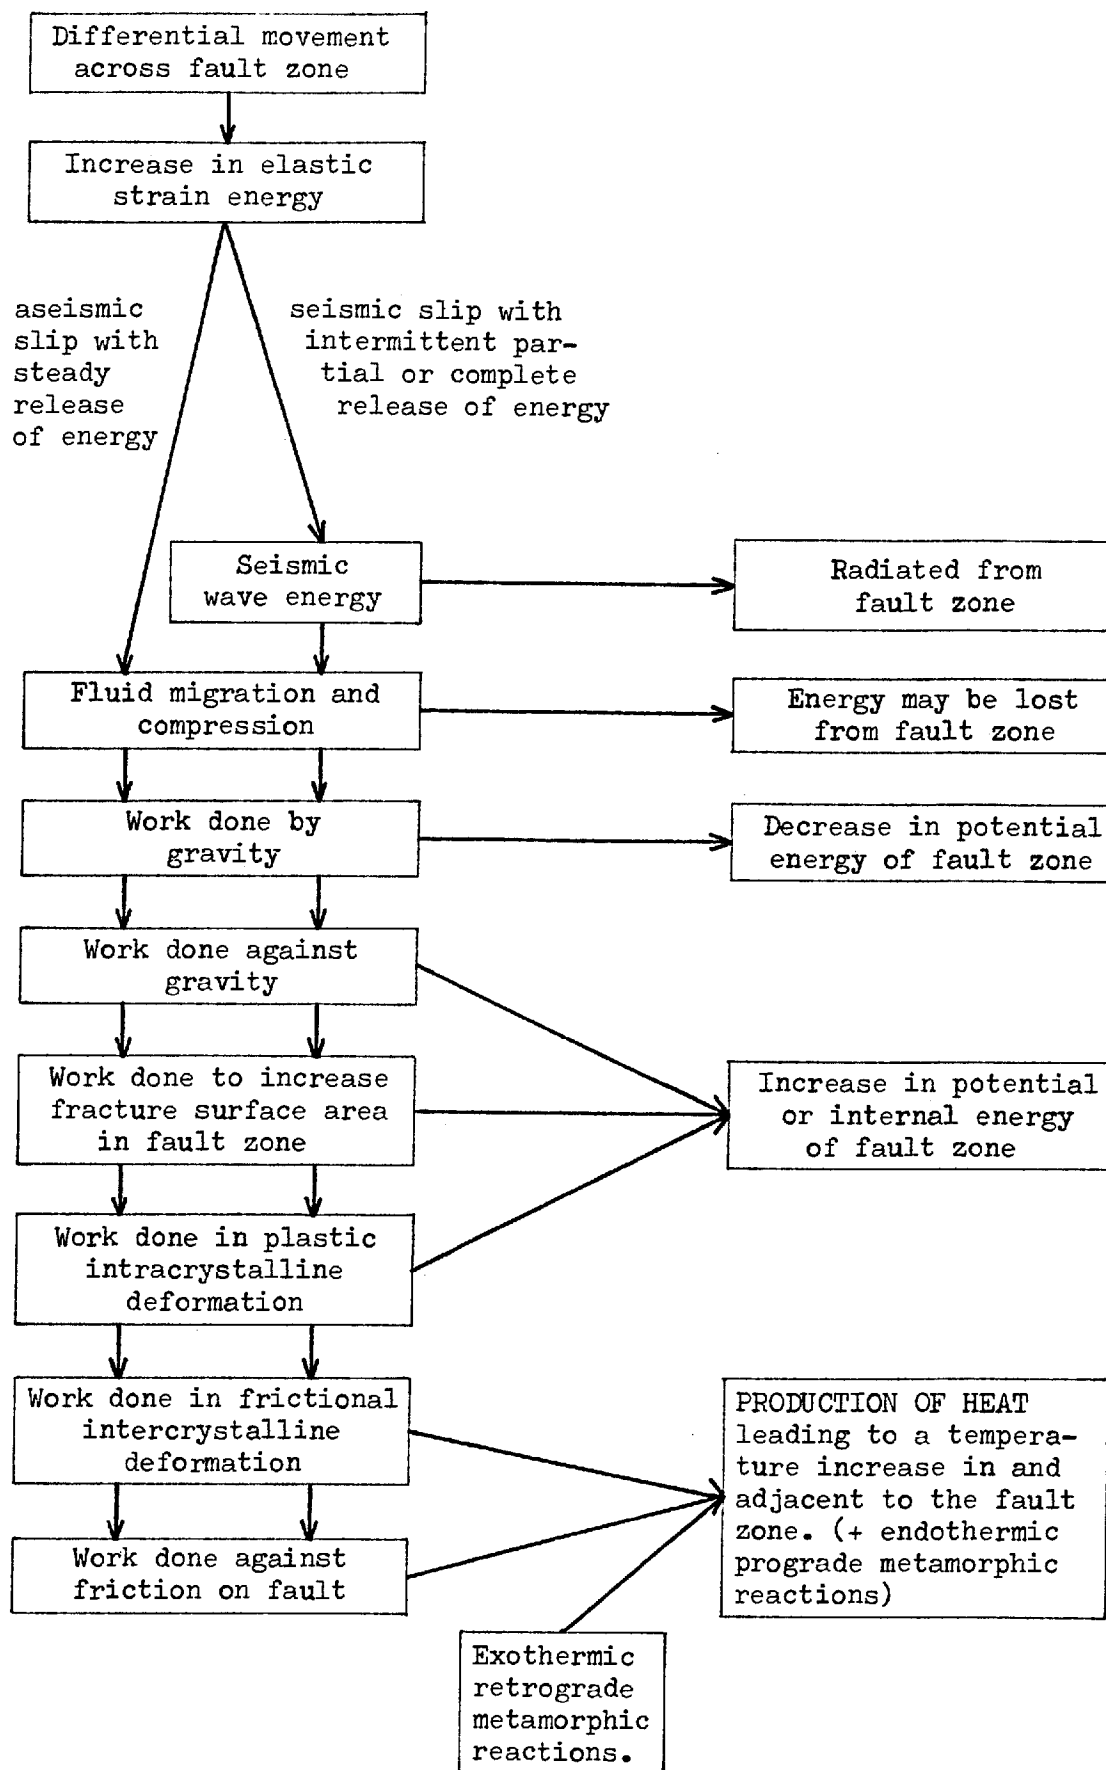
Differential movement across fault zone

Increase in elastic strain energy

aseismic slip with steady release of energy

seismic slip with intermittent partial or complete release of energy

Seismic wave energy

Radiated from fault zone

Fluid migration and compression

Energy may be lost from fault zone

Work done by gravity

Decrease in potential energy of fault zone

Work done against gravity

Work done to increase fracture surface area in fault zone

Increase in potential or internal energy of fault zone

Work done in plastic intracrystalline deformation

Work done in frictional intercrystalline deformation

PRODUCTION OF HEAT leading to a temperature increase in and adjacent to the fault zone. (+ endothermic prograde metamorphic reactions)

Work done against friction on fault

Exothermic retrograde metamorphic reactions.